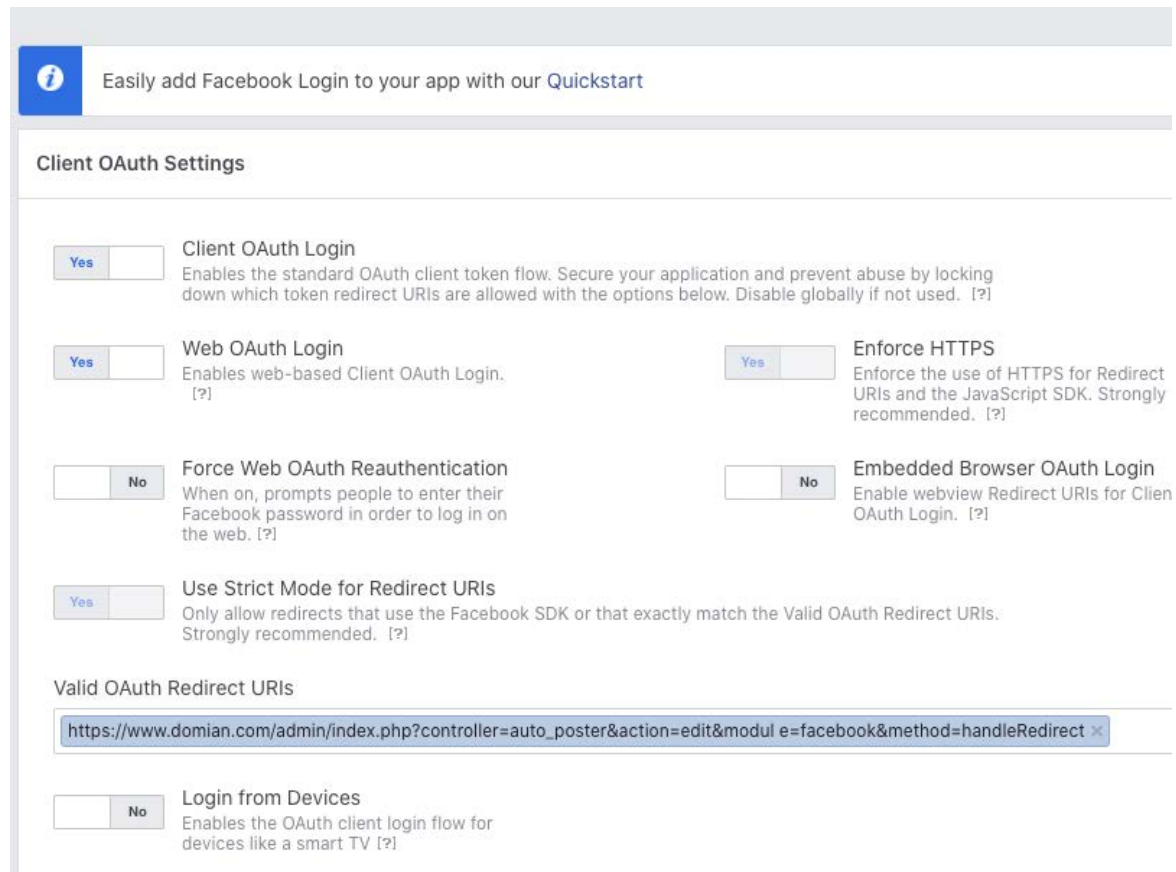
Easily add Facebook Login to your app with our Quickstart

Client OAuth Settings

Yes

Client OAuth Login
Enables the standard OAuth client token flow. Secure your application and prevent abuse by locking down which token redirect URIs are allowed with the options below. Disable globally if not used. [?]

Yes

Web OAuth Login
Enables web-based Client OAuth Login. [?]

Yes

Enforce HTTPS
Enforce the use of HTTPS for Redirect URIs and the JavaScript SDK. Strongly recommended. [?]

No

Force Web OAuth Reauthentication
When on, prompts people to enter their Facebook password in order to log in on the web. [?]

No

Embedded Browser OAuth Login
Enable webview Redirect URIs for Clien OAuth Login. [?]

Yes

Use Strict Mode for Redirect URIs
Only allow redirects that use the Facebook SDK or that exactly match the Valid OAuth Redirect URIs. Strongly recommended. [?]

Valid OAuth Redirect URIs

https://www.domian.com/admin/index.php?controller=auto_poster&action=edit&modul e=facebook&method=handleRedirect ×

No

Login from Devices
Enables the OAuth client login flow for devices like a smart TV [?]